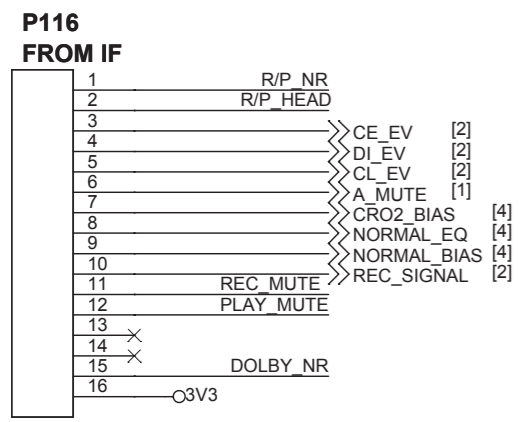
P116
FROM IF

1 R/P_NR
2 R/P_HEAD
3 CE_EV [2]
4 DI_EV [2]
5 CL_EV [2]
6 A_MUTE [1]
7 CRO2_BIAS [4]
8 NORMAL_EQ [4]
9 NORMAL_BIAS [4]
10 REC_SIGNAL [2]
11 REC_MUTE
12 PLAY_MUTE
13
14
15 DOLBY_NR
16 3V3